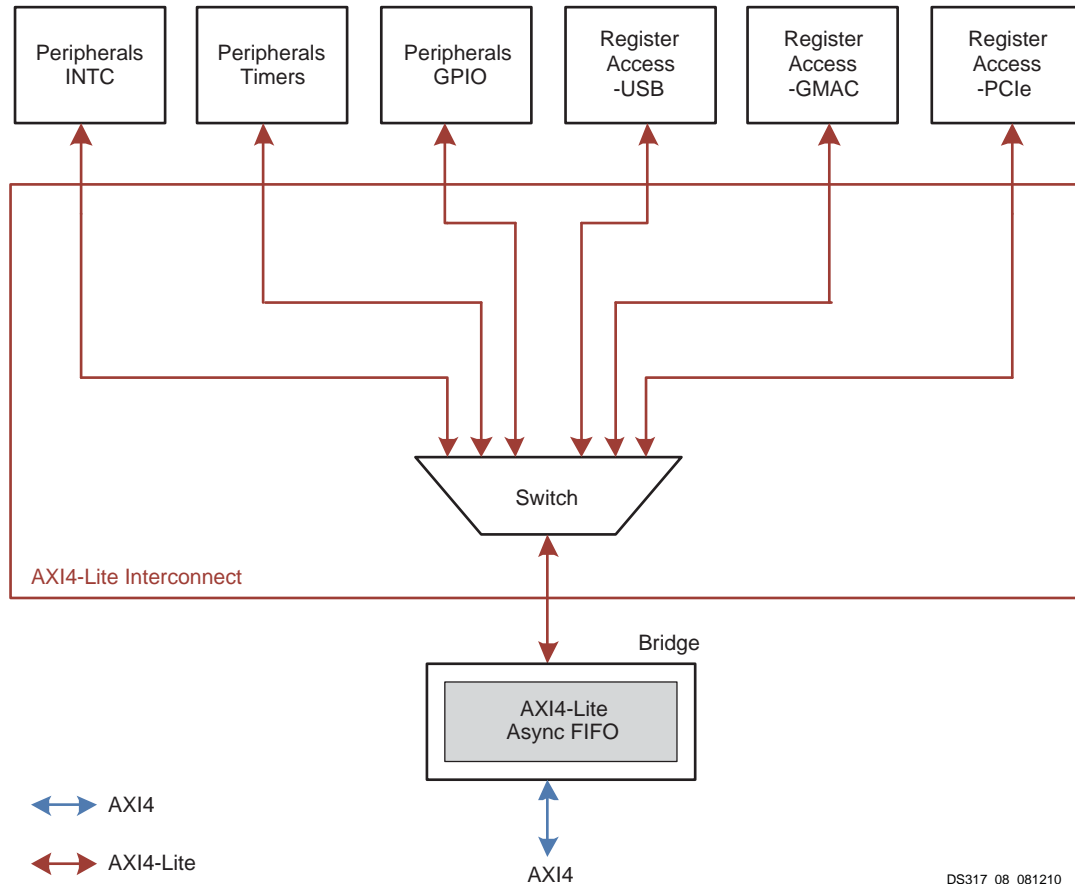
Peripherals INTC

Peripherals Timers

Peripherals GPIO

Register Access -USB

Register Access -GMAC

Register Access -PCIe

Switch

AXI4-Lite Interconnect

Bridge

AXI4-Lite Async FIFO

AXI4

AXI4

AXI4-Lite

DS317 08 081210